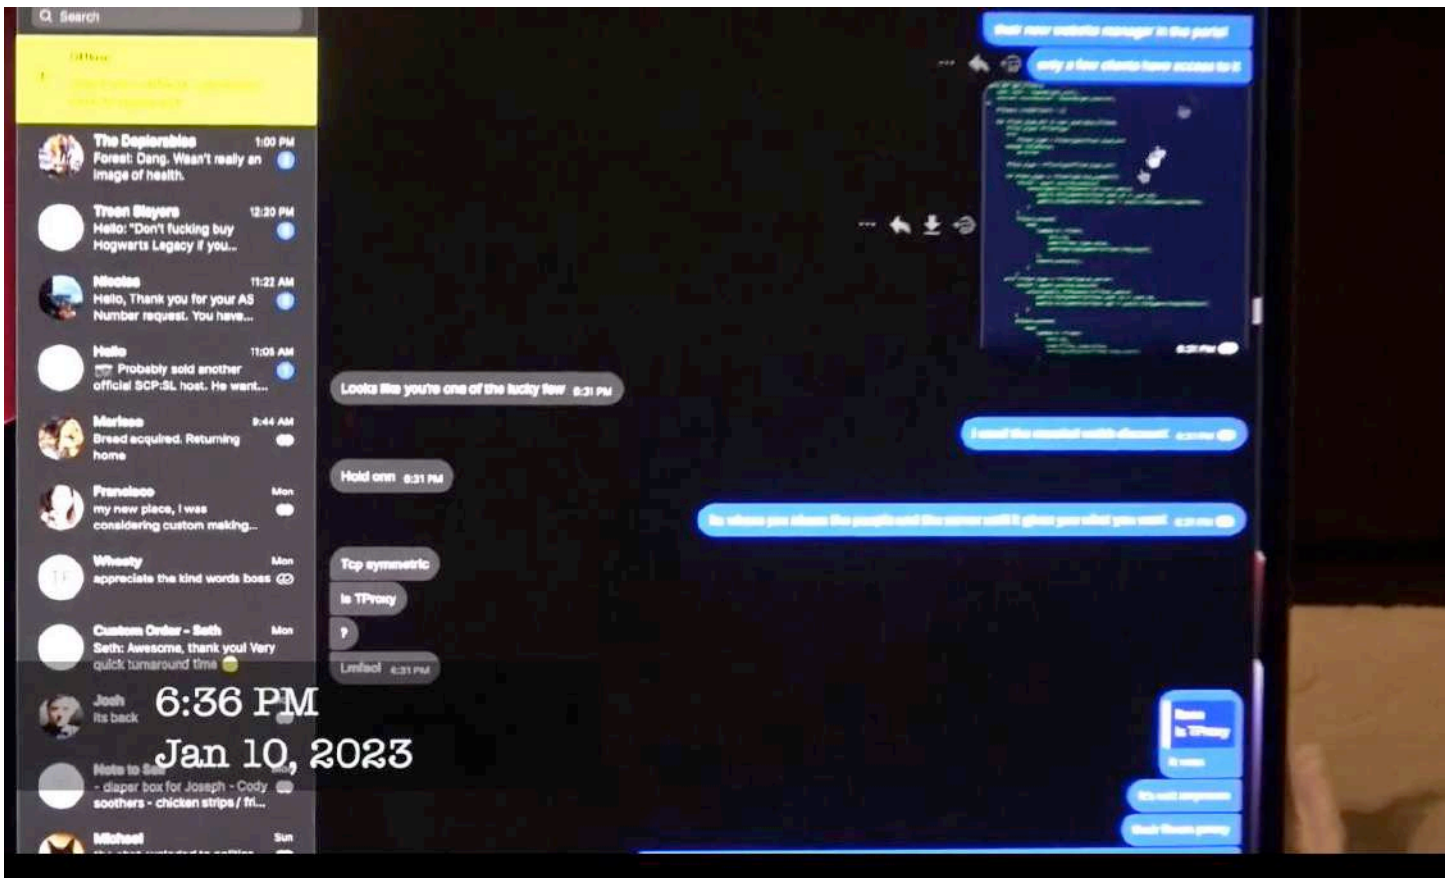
Search

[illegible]

The Deplorables 1:00 PM
Forest: Dang. Wasn't really an image of health.

Treen Slayers 12:20 PM
Hello: "Don't fucking buy Hogwarts Legacy if you...

Nicolas 11:22 AM
Hello, Thank you for your AS Number request. You have...

Hello 11:05 AM
Probably sold another official SCP:SL host. He want...

Marissa 9:44 AM
Bread acquired. Returning home

Francisco Mon
my new place, I was considering custom making...

Wheaty Mon
appreciate the kind words boss

Custom Order - Seth Mon
Seth: Awesome, thank you! Very quick turnaround time

Josh
Its back

Note to Self
- diaper box for Joseph - Cody soothers - chicken strips / fri...

Michael Sun
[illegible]

6:36 PM
Jan 10, 2023

their new website manager in the portal
only a few clients have access to it

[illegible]

6:31 PM

Looks like you're one of the lucky few 6:31 PM

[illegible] 6:31 PM

Hold onn 6:31 PM

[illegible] 6:31 PM

Tcp symmetric
Is TProxy
?
Lmfaol 6:31 PM

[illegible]
Is TProxy
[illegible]
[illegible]
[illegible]